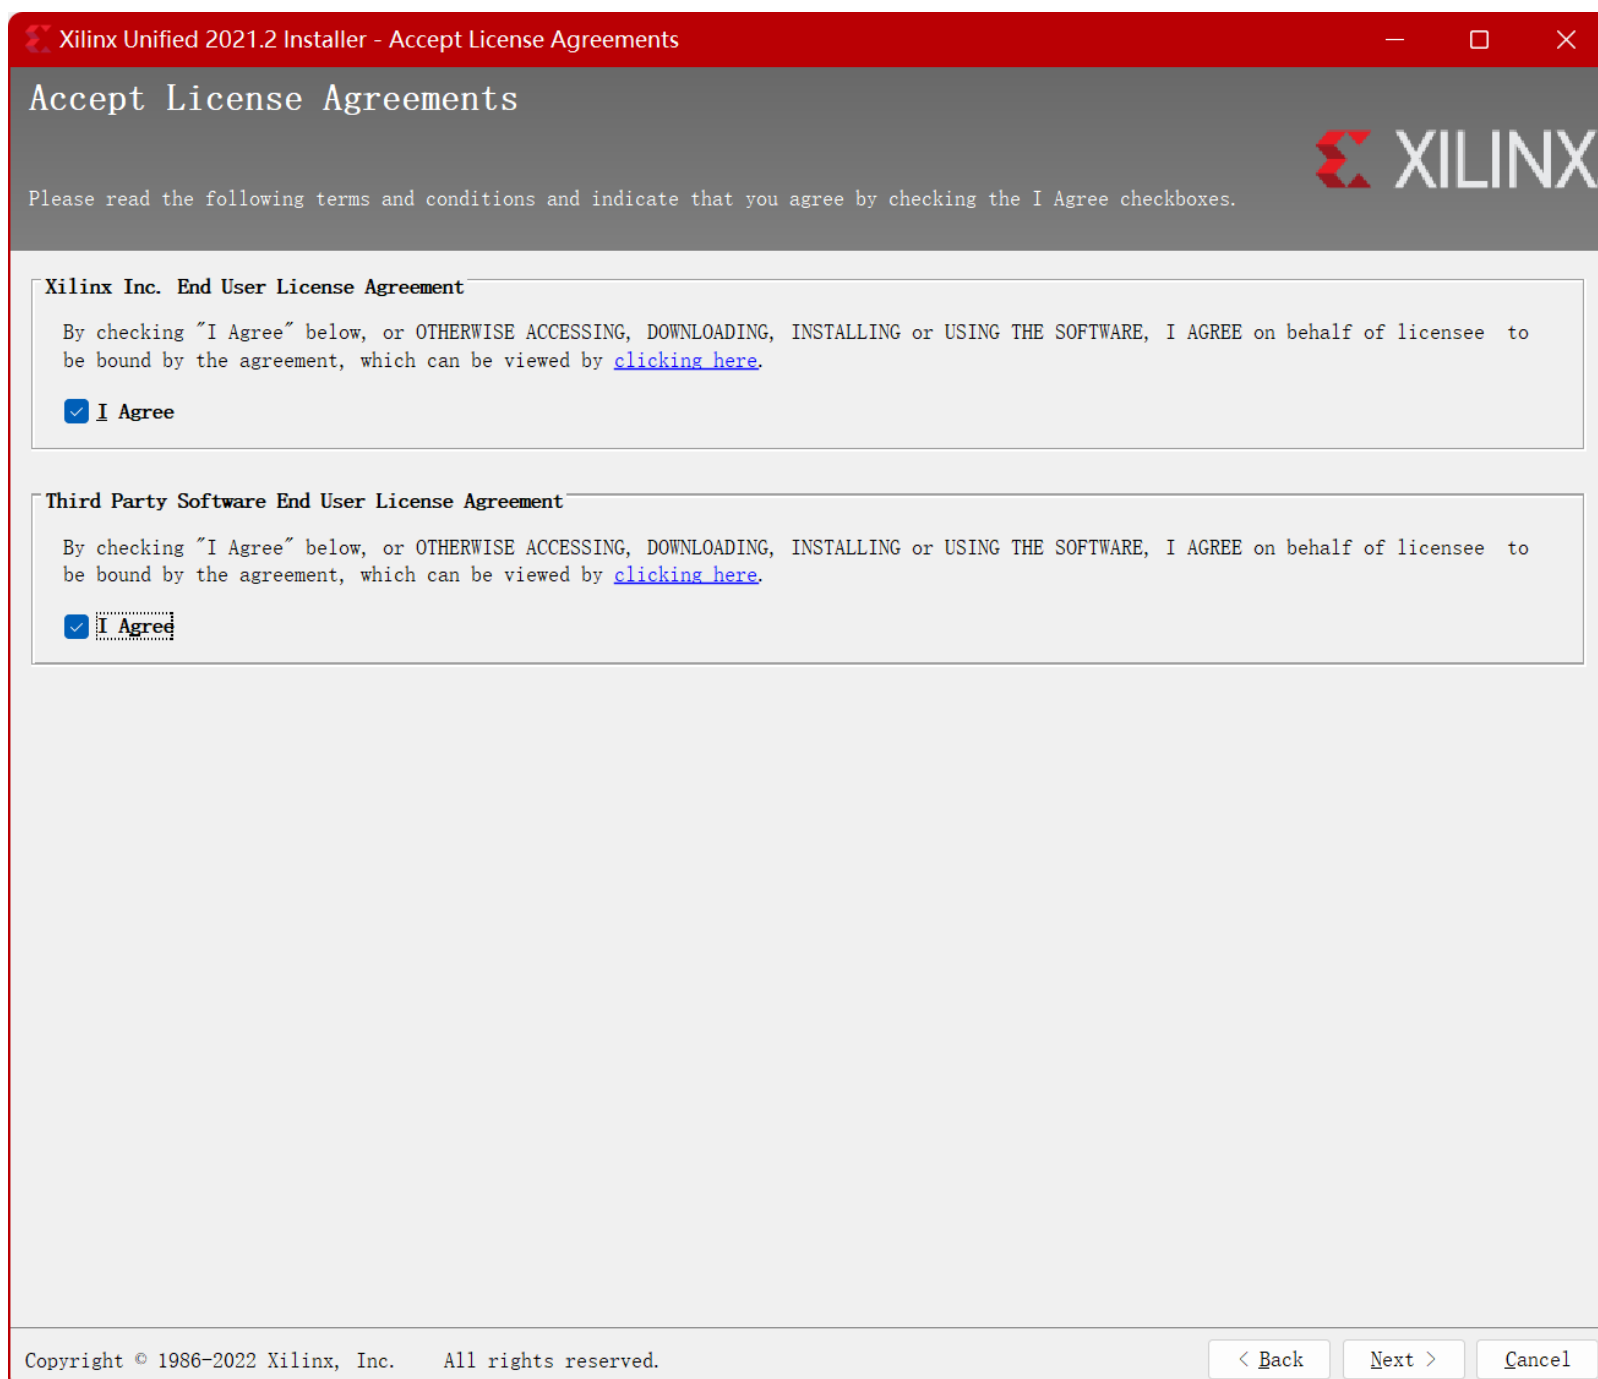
Xilinx Unified 2021.2 Installer - Accept License Agreements

Accept License Agreements

XILINX

Please read the following terms and conditions and indicate that you agree by checking the I Agree checkboxes.

Xilinx Inc. End User License Agreement

By checking "I Agree" below, or OTHERWISE ACCESSING, DOWNLOADING, INSTALLING or USING THE SOFTWARE, I AGREE on behalf of licensee to be bound by the agreement, which can be viewed by clicking here.

I Agree

Third Party Software End User License Agreement

By checking "I Agree" below, or OTHERWISE ACCESSING, DOWNLOADING, INSTALLING or USING THE SOFTWARE, I AGREE on behalf of licensee to be bound by the agreement, which can be viewed by clicking here.

I Agree

Copyright © 1986-2022 Xilinx, Inc. All rights reserved.

< Back

Next >

Cancel